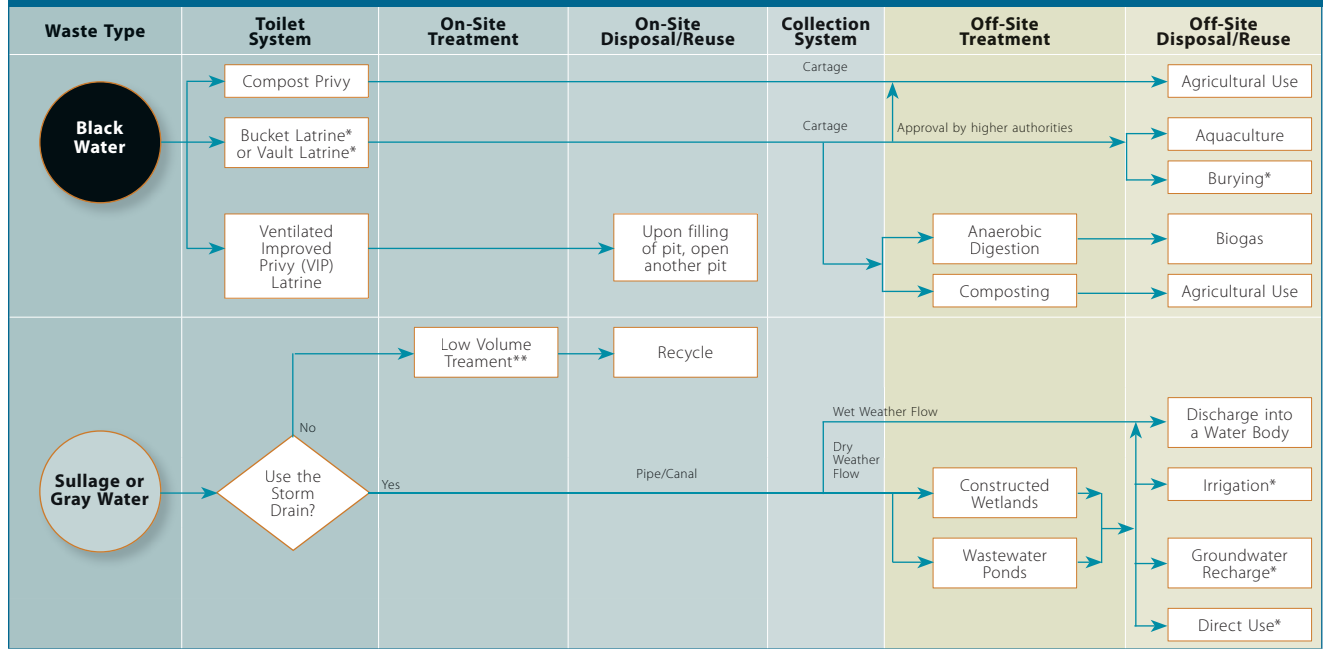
Waste Type

Toilet System

On-Site Treatment

On-Site Disposal/Reuse

Collection System

Off-Site Treatment

Off-Site Disposal/Reuse

Black Water

Compost Privy

Cartage

Agricultural Use

Bucket Latrine* or Vault Latrine*

Cartage

Approval by higher authorities

Aquaculture

Burying*

Ventilated Improved Privy (VIP) Latrine

Upon filling of pit, open another pit

Anaerobic Digestion

Biogas

Composting

Agricultural Use

Low Volume Treament**

Recycle

No

Wet Weather Flow

Discharge into a Water Body

Sullage or Gray Water

Use the Storm Drain?

Yes

Pipe/Canal

Dry Weather Flow

Constructed Wetlands

Irrigation*

Wastewater Ponds

Groundwater Recharge*

Direct Use*